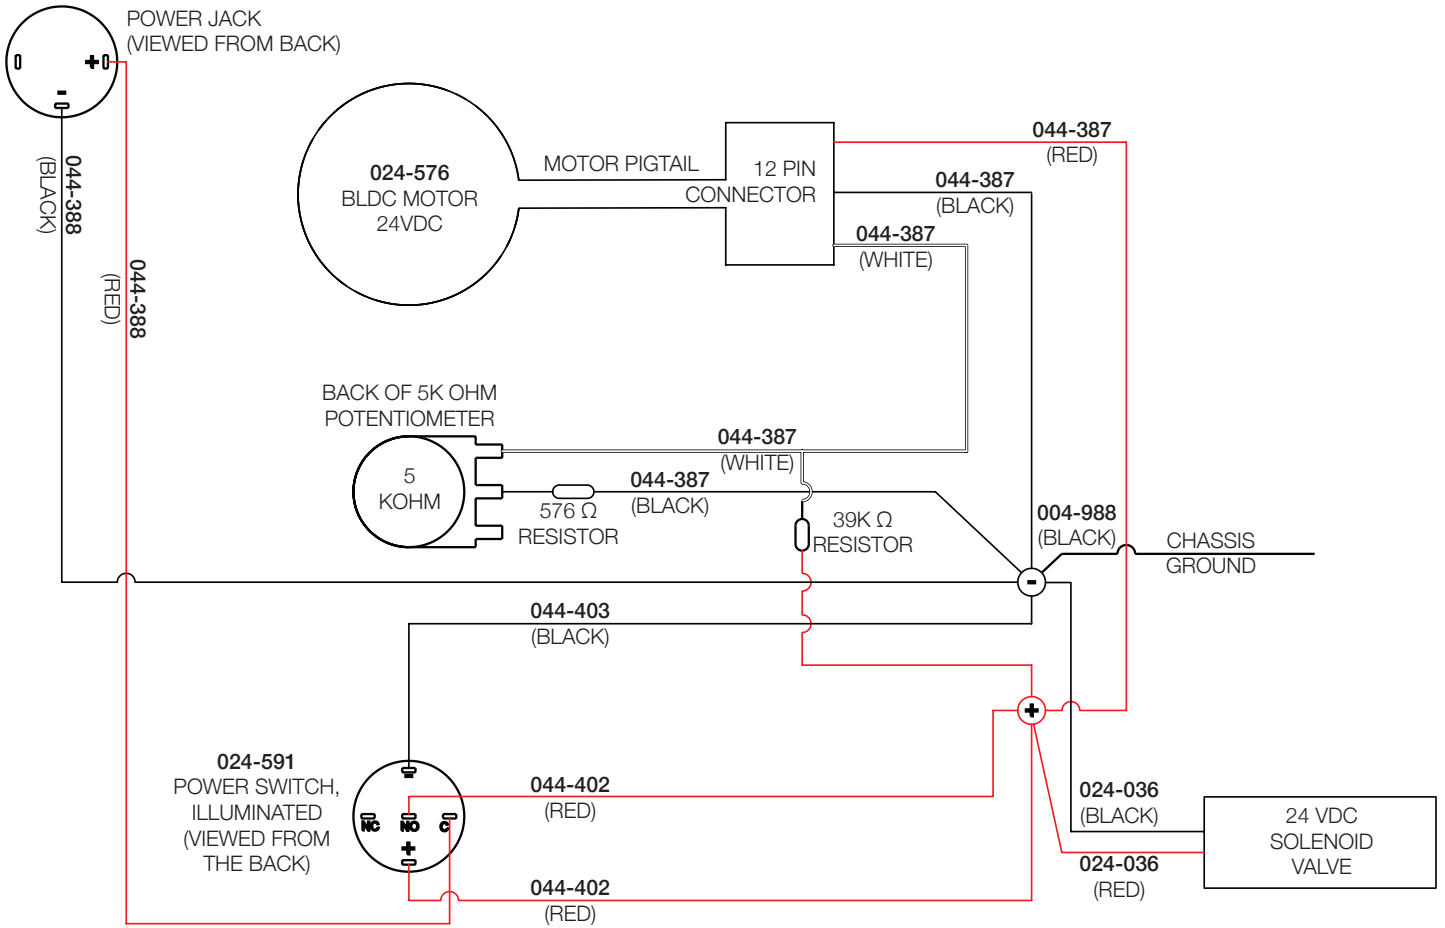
POWER JACK
(VIEWED FROM BACK)

+
-

044-388
(BLACK)

044-388
(RED)

024-576
BLDC MOTOR
24VDC

MOTOR PIGTAIL

12 PIN
CONNECTOR

044-387
(RED)

044-387
(BLACK)

044-387
(WHITE)

BACK OF 5K OHM
POTENTIOMETER

5
KOHM

044-387
(WHITE)

044-387
(BLACK)

576 Ω
RESISTOR

39K Ω
RESISTOR

004-988
(BLACK)

CHASSIS
GROUND

-

044-403
(BLACK)

+

024-591
POWER SWITCH,
ILLUMINATED
(VIEWED FROM
THE BACK)

NC NO C
+

044-402
(RED)

044-402
(RED)

024-036
(BLACK)

024-036
(RED)

24 VDC
SOLENOID
VALVE